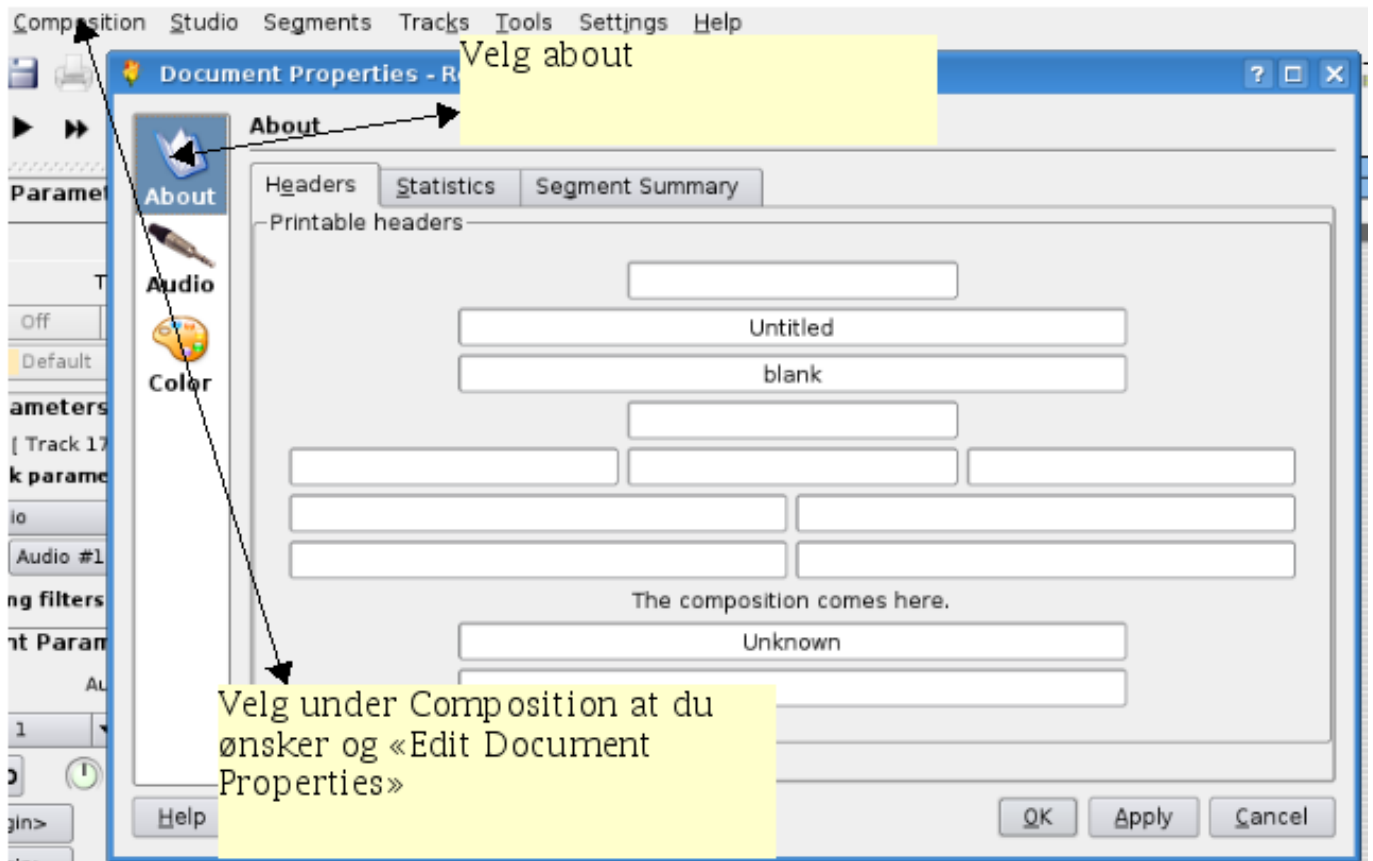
Composition Studio Segments Tracks Tools Settings Help

Document Properties - R

Velg about

? □ X

Paramet

About

Audio

Color

Off

Default

ameters

[ Track 17

k parame

io

Audio #1

ng filters

nt Param

Au

1

About

Headers | Statistics | Segment Summary

Printable headers

Untitled

blank

The composition comes here.

Unknown

Velg under Composition at du ønsker og «Edit Document Properties»

gin>

Help

OK Apply Cancel